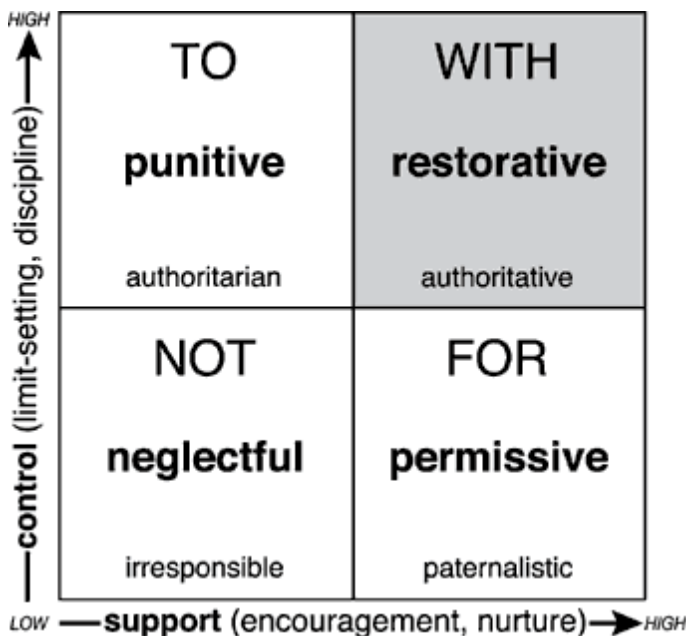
HIGH

control (limit-setting, discipline)

| TO<br>**punitive**<br>authoritarian | WITH<br>**restorative**<br>authoritative |
|---|---|
| NOT<br>**neglectful**<br>irresponsible | FOR<br>**permissive**<br>paternalistic |

LOW **support** (encouragement, nurture) HIGH